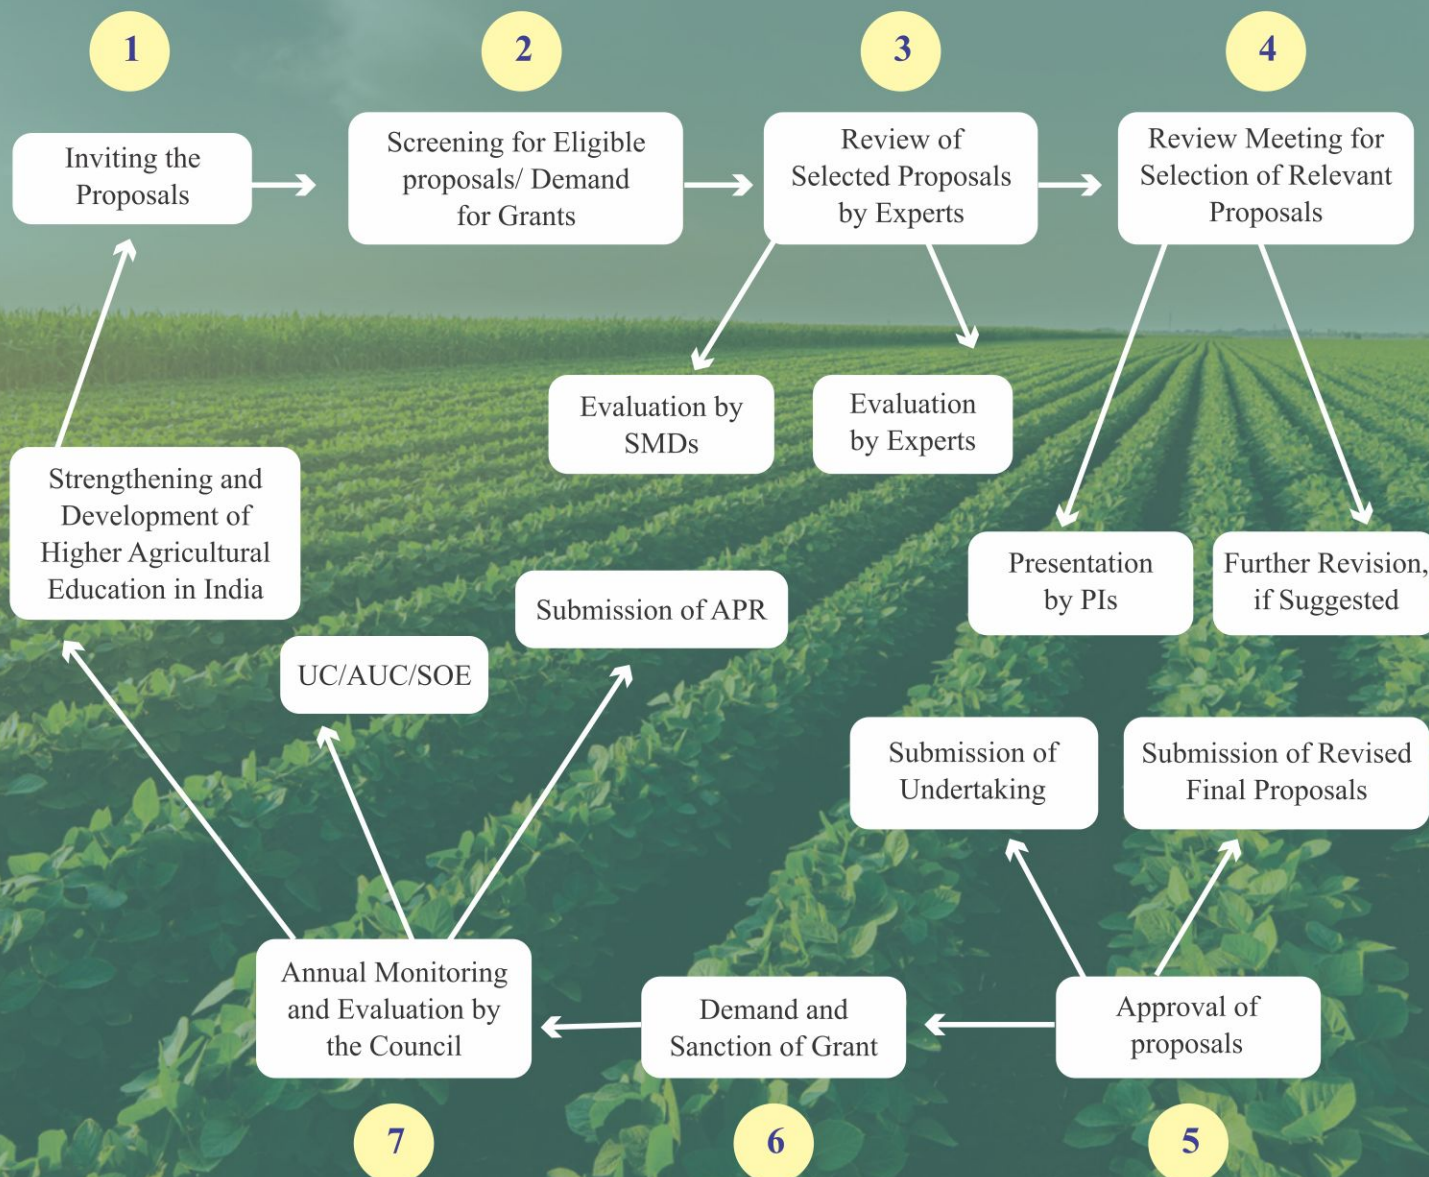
1

Inviting the Proposals

2

Screening for Eligible proposals/ Demand for Grants

3

Review of Selected Proposals by Experts

4

Review Meeting for Selection of Relevant Proposals

Evaluation by SMDs

Evaluation by Experts

Strengthening and Development of Higher Agricultural Education in India

Presentation by PIs

Further Revision, if Suggested

Submission of APR

UC/AUC/SOE

Submission of Undertaking

Submission of Revised Final Proposals

Annual Monitoring and Evaluation by the Council

Demand and Sanction of Grant

Approval of proposals

7

6

5